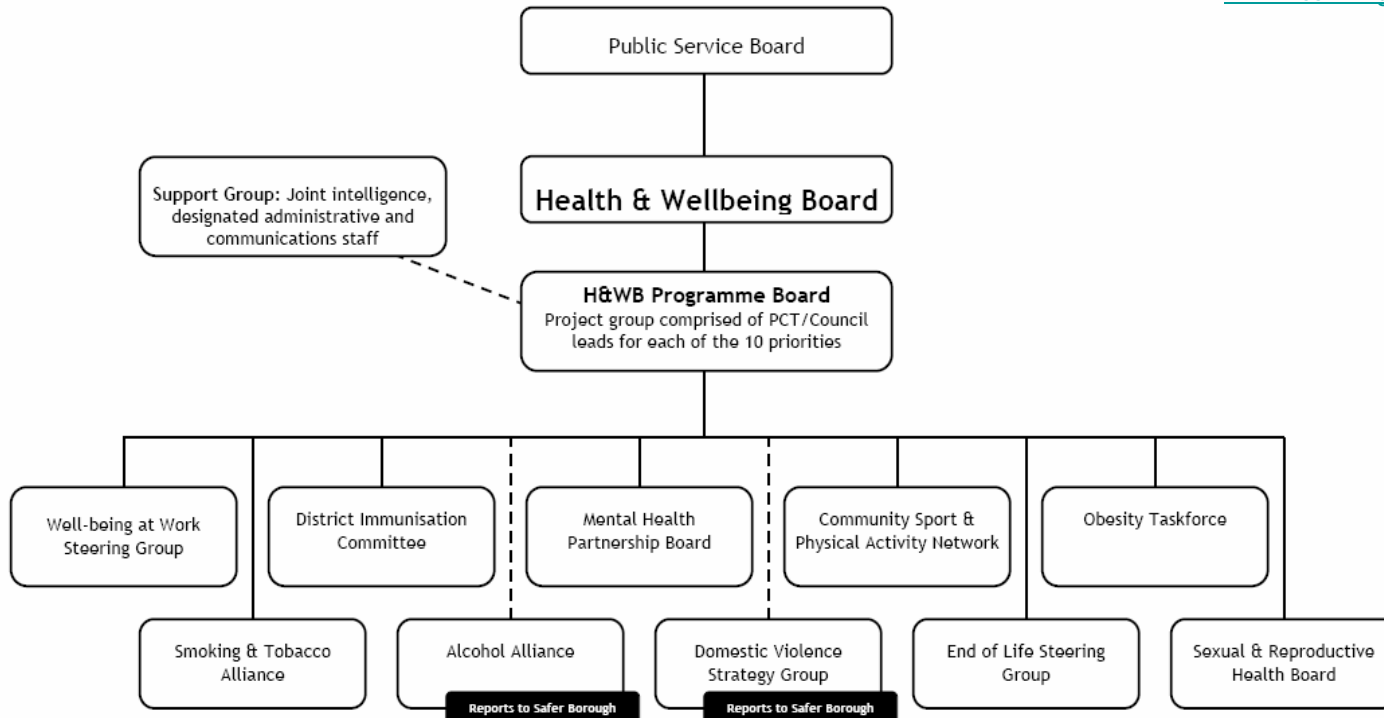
Public Service Board

Health & Wellbeing Board

Support Group: Joint intelligence, designated administrative and communications staff

H&WB Programme Board
Project group comprised of PCT/Council leads for each of the 10 priorities

Well-being at Work Steering Group

District Immunisation Committee

Mental Health Partnership Board

Community Sport & Physical Activity Network

Obesity Taskforce

Smoking & Tobacco Alliance

Alcohol Alliance

Reports to Safer Borough

Domestic Violence Strategy Group

Reports to Safer Borough

End of Life Steering Group

Sexual & Reproductive Health Board